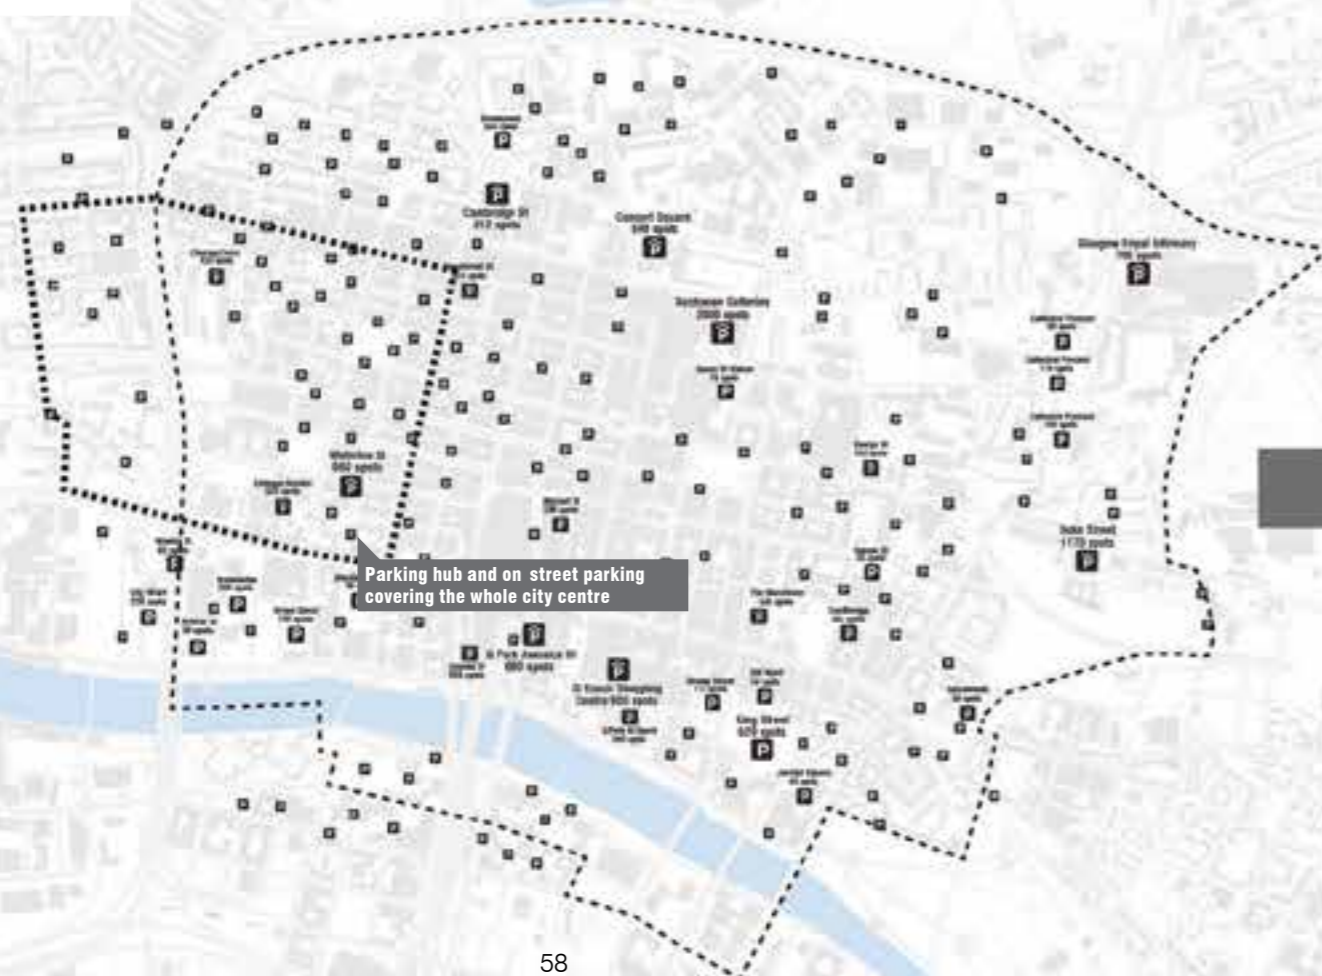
Cambridge St
212 spots

Concert Square
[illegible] spots

Glasgow Royal Infirmary
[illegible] spots

Buchanan Galleries
2000 spots

Waterloo St
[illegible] spots

Duke Street
1170 spots

Parking hub and on street parking covering the whole city centre

St Enoch Shopping Centre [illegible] spots

King Street
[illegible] spots

58